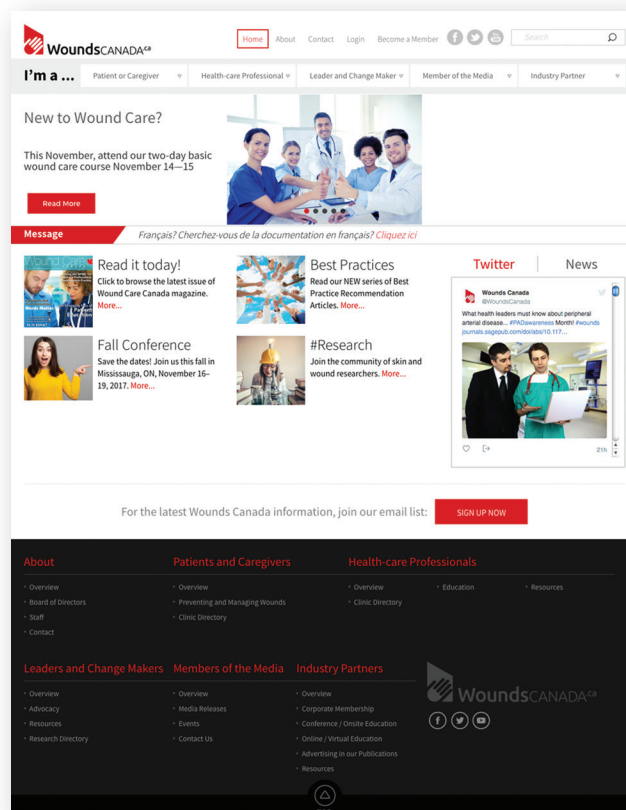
WoundsCANADA.ca

Home About Contact Login Become a Member

Search

I'm a ... Patient or Caregiver Health-care Professional Leader and Change Maker Member of the Media Industry Partner

New to Wound Care?

This November, attend our two-day basic wound care course November 14—15

Read More

Message Français? Cherchez-vous de la documentation en français? Cliquez ici

Read it today!
Click to browse the latest issue of Wound Care Canada magazine. More...

Best Practices
Read our NEW series of Best Practice Recommendation Articles. More...

Twitter News

Wounds Canada
@WoundsCanada
What health leaders must know about peripheral arterial disease... #PADawareness Month! #wounds journals.sagepub.com/doi/abs/10.117...

21h

Fall Conference
Save the dates! Join us this fall in Mississauga, ON, November 16–19, 2017. More...

#Research
Join the community of skin and wound researchers. More...

For the latest Wounds Canada information, join our email list: SIGN UP NOW

About
Overview
Board of Directors
Staff
Contact

Patients and Caregivers
Overview
Preventing and Managing Wounds
Clinic Directory

Health-care Professionals
Overview
Clinic Directory
Education
Resources

Leaders and Change Makers
Overview
Advocacy
Resources
Research Directory

Members of the Media
Overview
Media Releases
Events
Contact Us

Industry Partners
Overview
Corporate Membership
Conference / Onsite Education
Online / Virtual Education
Advertising in our Publications
Resources

WoundsCANADA.ca